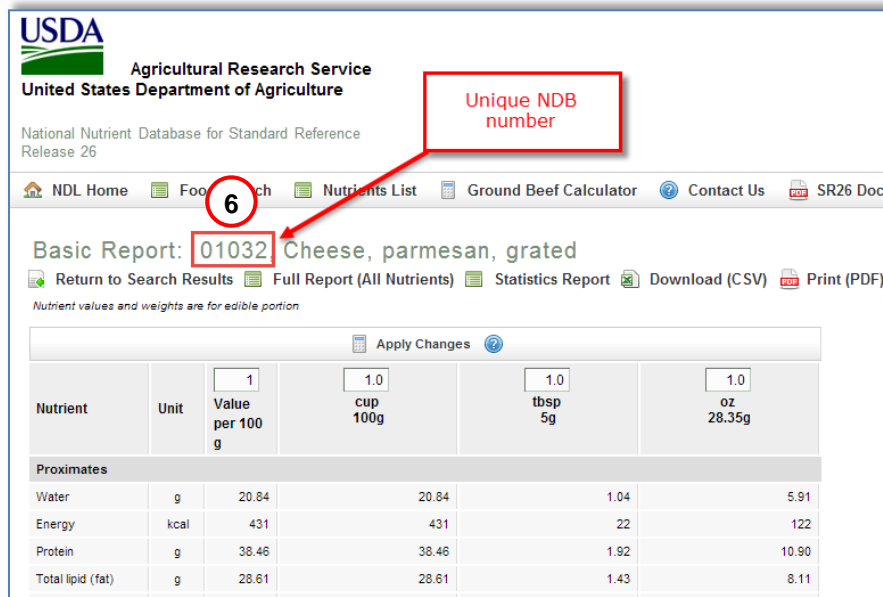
USDA
Agricultural Research Service
United States Department of Agriculture

National Nutrient Database for Standard Reference
Release 26

Unique NDB number

NDL Home Foo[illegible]ch Nutrients List Ground Beef Calculator Contact Us SR26 Doc

6

Basic Report: 01032, Cheese, parmesan, grated

Return to Search Results Full Report (All Nutrients) Statistics Report Download (CSV) Print (PDF)

Nutrient values and weights are for edible portion

Apply Changes

| Nutrient | Unit | 1 Value per 100 g | 1.0 cup 100g | 1.0 tbsp 5g | 1.0 oz 28.35g |
|---|---|---|---|---|---|
| Proximates | | | | | |
| Water | g | 20.84 | 20.84 | 1.04 | 5.91 |
| Energy | kcal | 431 | 431 | 22 | 122 |
| Protein | g | 38.46 | 38.46 | 1.92 | 10.90 |
| Total lipid (fat) | g | 28.61 | 28.61 | 1.43 | 8.11 |